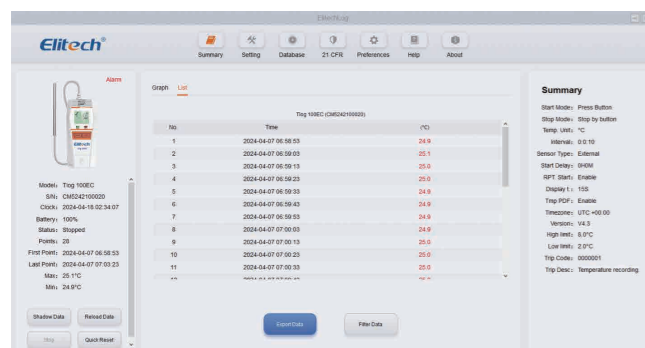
ElitechLog

Elitech®

Summary Setting Database 21 CFR Preferences Help About

Alarm

Elitech

Model: Tlog 100EC
S/N: CM5242100020
Clock: 2024-04-18 02:34:07
Battery: 100%
Status: Stopped
Points: 26
First Point: 2024-04-07 06:58:53
Last Point: 2024-04-07 07:03:23
Max: 25.1°C
Min: 24.9°C

Shadow Data Reload Data
Stop Quick Reset

Graph List

Tlog 100EC (CM5242100020)

| No. | Time | (°C) |
|---|---|---|
| 1 | 2024-04-07 06:58:53 | 24.9 |
| 2 | 2024-04-07 06:59:03 | 25.1 |
| 3 | 2024-04-07 06:59:13 | 25.0 |
| 4 | 2024-04-07 06:59:23 | 25.0 |
| 5 | 2024-04-07 06:59:33 | 24.9 |
| 6 | 2024-04-07 06:59:43 | 24.9 |
| 7 | 2024-04-07 06:59:53 | 24.9 |
| 8 | 2024-04-07 07:00:03 | 24.9 |
| 9 | 2024-04-07 07:00:13 | 25.0 |
| 10 | 2024-04-07 07:00:23 | 25.0 |
| 11 | 2024-04-07 07:00:33 | 25.0 |
| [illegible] | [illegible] | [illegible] |

Export Data Filter Data

Summary

Start Mode: Press Button
Stop Mode: Stop by button
Temp. Unit: °C
Interval: 0:0:10
Sensor Type: External
Start Delay: 0H0M
RPT. Start: Enable
Display t: 15S
Trip PDF: Enable
Timezone: UTC +00:00
Version: V4.3
High limit: 8.0°C
Low limit: 2.0°C
Trip Code: 0000001
Trip Desc: Temperature recording